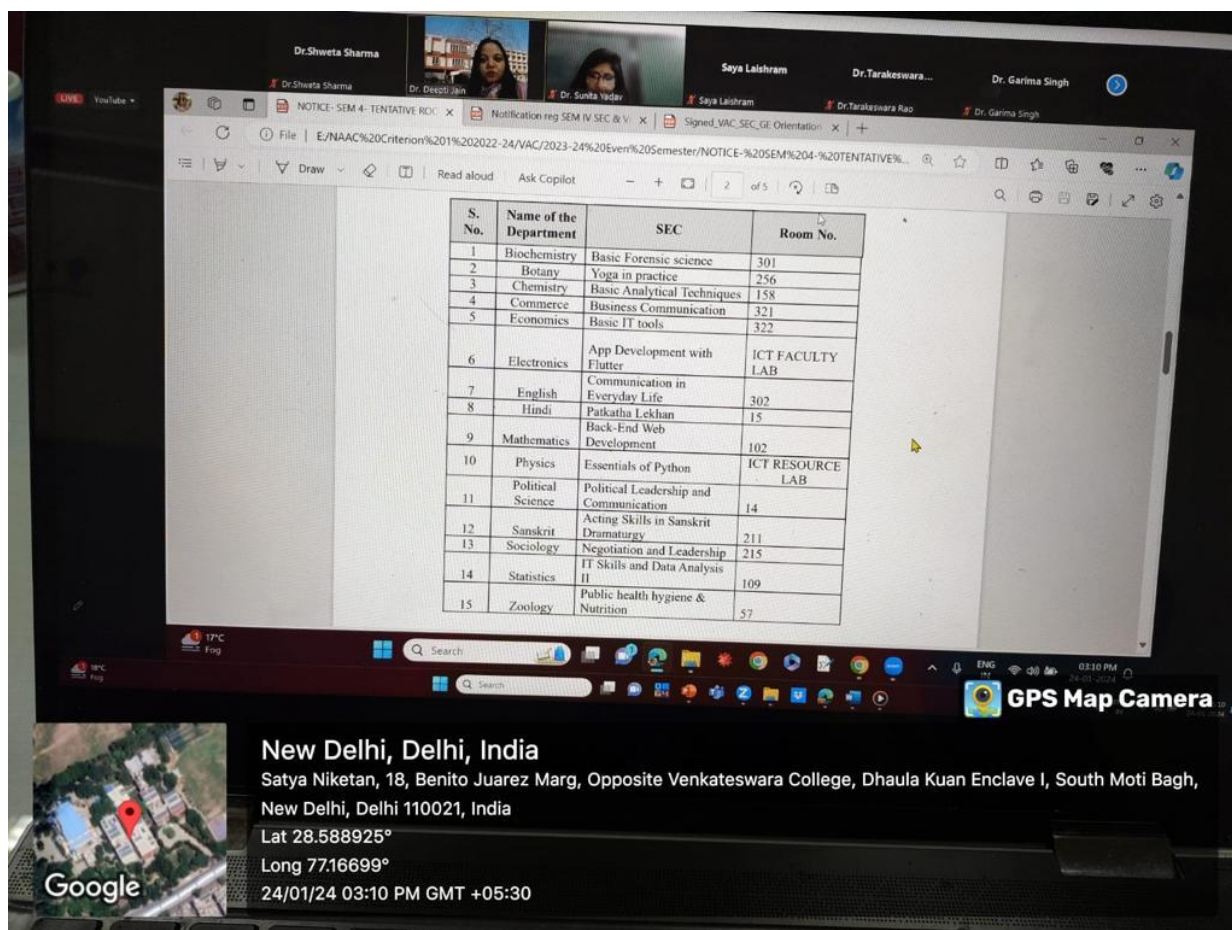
Dr.Shweta Sharma
Dr.Shweta Sharma
Dr. Deepti Jain
Dr. Sunita Yadav
Saya Laishram
Saya Laishram
Dr.Tarakeswara...
Dr.Tarakeswara Rao
Dr. Garima Singh
Dr. Garima Singh

LIVE YouTube

NOTICE- SEM 4- TENTATIVE ROO ×
Notification reg SEM IV SEC & V ×
Signed_VAC_SEC_GE Orientation ×
+

File | E:/NAAC%20Criterion%201%202022-24/VAC/2023-24%20Even%20Semester/NOTICE-%20SEM%204-%20TENTATIVE%...

Draw
Read aloud
Ask Copilot
2 of 5

| S. No. | Name of the Department | SEC | Room No. |
|---|---|---|---|
| 1 | Biochemistry | Basic Forensic science | 301 |
| 2 | Botany | Yoga in practice | 256 |
| 3 | Chemistry | Basic Analytical Techniques | 158 |
| 4 | Commerce | Business Communication | 321 |
| 5 | Economics | Basic IT tools | 322 |
| 6 | Electronics | App Development with Flutter | ICT FACULTY LAB |
| 7 | English | Communication in Everyday Life | 302 |
| 8 | Hindi | Patkatha Lekhan | 15 |
| 9 | Mathematics | Back-End Web Development | 102 |
| 10 | Physics | Essentials of Python | ICT RESOURCE LAB |
| 11 | Political Science | Political Leadership and Communication | 14 |
| 12 | Sanskrit | Acting Skills in Sanskrit Dramaturgy | 211 |
| 13 | Sociology | Negotiation and Leadership | 215 |
| 14 | Statistics | IT Skills and Data Analysis II | 109 |
| 15 | Zoology | Public health hygiene & Nutrition | 57 |

17°C Fog
Search
ENG IN
03:10 PM 24-01-2024
18°C Fog
Search

GPS Map Camera

New Delhi, Delhi, India
Satya Niketan, 18, Benito Juarez Marg, Opposite Venkateswara College, Dhaula Kuan Enclave I, South Moti Bagh, New Delhi, Delhi 110021, India
Lat 28.588925°
Long 77.16699°
24/01/24 03:10 PM GMT +05:30
Google